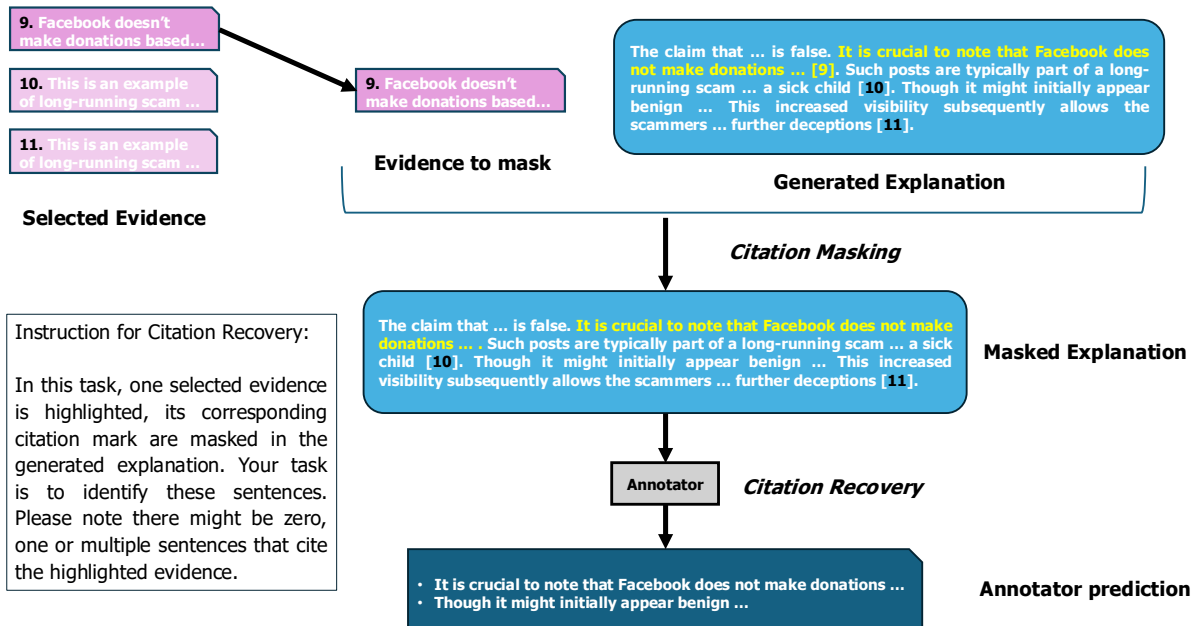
9. Facebook doesn't make donations based…

10. This is an example of long-running scam …

11. This is an example of long-running scam …

Selected Evidence

9. Facebook doesn't make donations based…

Evidence to mask

The claim that … is false. It is crucial to note that Facebook does not make donations … [9]. Such posts are typically part of a long-running scam … a sick child [10]. Though it might initially appear benign … This increased visibility subsequently allows the scammers … further deceptions [11].

Generated Explanation

Citation Masking

Instruction for Citation Recovery:

In this task, one selected evidence is highlighted, its corresponding citation mark are masked in the generated explanation. Your task is to identify these sentences. Please note there might be zero, one or multiple sentences that cite the highlighted evidence.

The claim that … is false. It is crucial to note that Facebook does not make donations … . Such posts are typically part of a long-running scam … a sick child [10]. Though it might initially appear benign … This increased visibility subsequently allows the scammers … further deceptions [11].

Masked Explanation

Annotator

Citation Recovery

• It is crucial to note that Facebook does not make donations …
• Though it might initially appear benign …

Annotator prediction